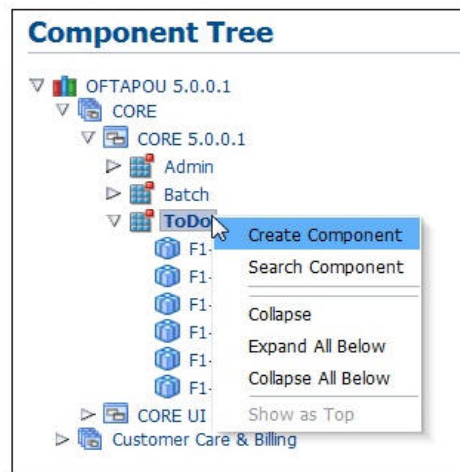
Component Tree

OFTAPOU 5.0.0.1
CORE
CORE 5.0.0.1
Admin
Batch
ToDo
F1-
F1-
F1-
F1-
F1-
F1-
CORE UI
Customer Care & Billing

Create Component
Search Component
Collapse
Expand All Below
Collapse All Below
Show as Top